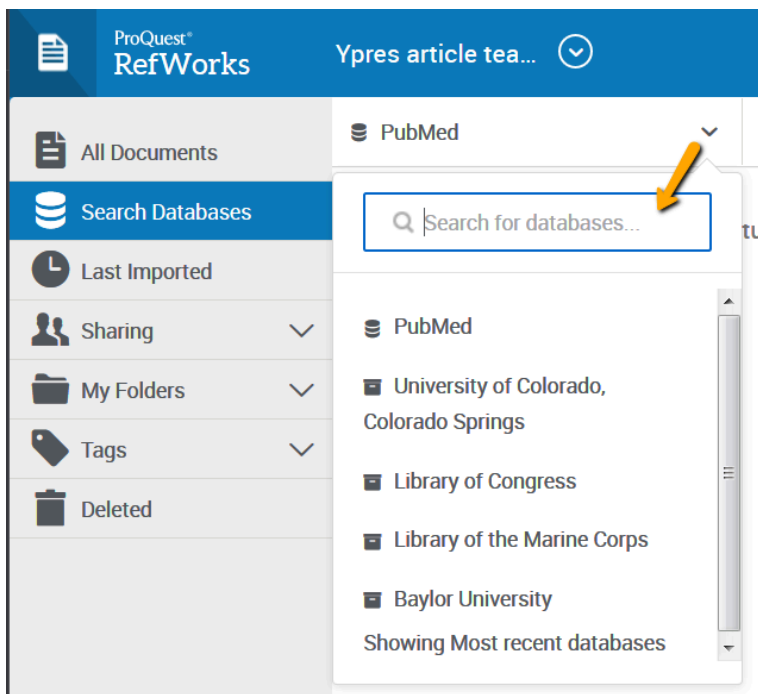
ProQuest®
RefWorks

Ypres article tea...

All Documents
Search Databases
Last Imported
Sharing
My Folders
Tags
Deleted

PubMed

Search for databases...

PubMed
University of Colorado, Colorado Springs
Library of Congress
Library of the Marine Corps
Baylor University
Showing Most recent databases